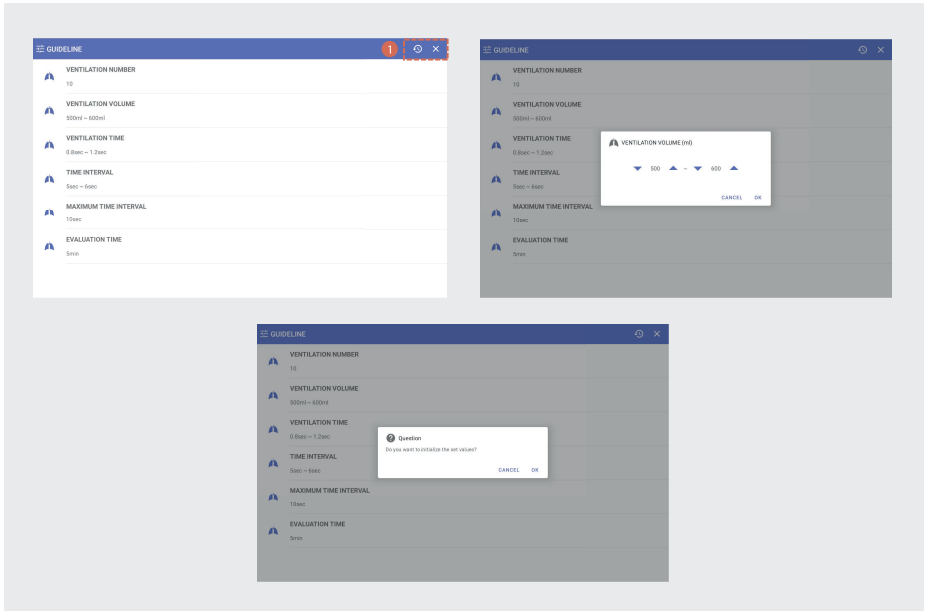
GUIDELINE

1

VENTILATION NUMBER
10

VENTILATION VOLUME
500ml ~ 600ml

VENTILATION TIME
0.8sec ~ 1.2sec

TIME INTERVAL
5sec ~ 6sec

MAXIMUM TIME INTERVAL
10sec

EVALUATION TIME
5min

GUIDELINE

VENTILATION NUMBER
10

VENTILATION VOLUME
500ml ~ 600ml

VENTILATION TIME
0.8sec ~ 1.2sec

TIME INTERVAL
5sec ~ 6sec

MAXIMUM TIME INTERVAL
10sec

EVALUATION TIME
5min

VENTILATION VOLUME (ml)

500 ~ 600

CANCEL OK

GUIDELINE

VENTILATION NUMBER
10

VENTILATION VOLUME
500ml ~ 600ml

VENTILATION TIME
0.8sec ~ 1.2sec

TIME INTERVAL
5sec ~ 6sec

MAXIMUM TIME INTERVAL
10sec

EVALUATION TIME
5min

Question
Do you want to initialize the set values?

CANCEL OK